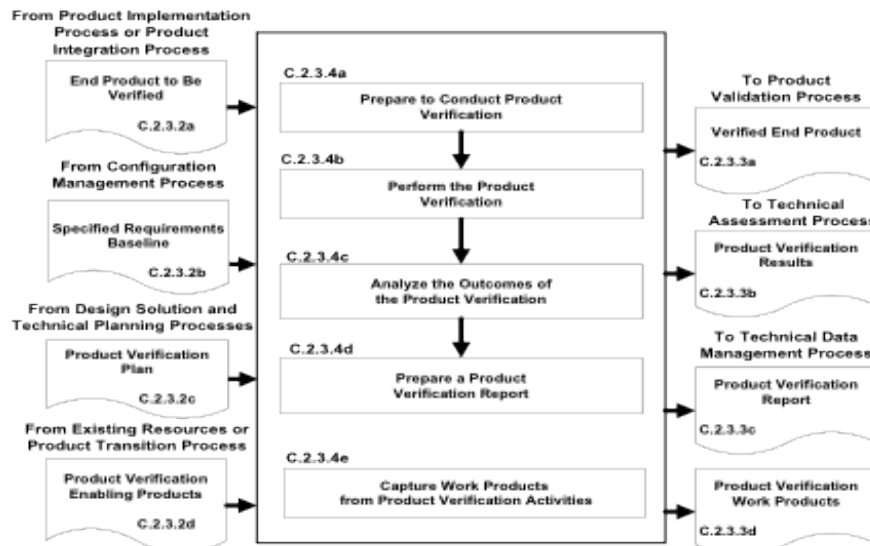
From Product Implementation Process or Product Integration Process

End Product to Be Verified
C.2.3.2a

From Configuration Management Process

Specified Requirements Baseline
C.2.3.2b

From Design Solution and Technical Planning Processes

Product Verification Plan
C.2.3.2c

From Existing Resources or Product Transition Process

Product Verification Enabling Products
C.2.3.2d

C.2.3.4a
Prepare to Conduct Product Verification

C.2.3.4b
Perform the Product Verification

C.2.3.4c
Analyze the Outcomes of the Product Verification

C.2.3.4d
Prepare a Product Verification Report

C.2.3.4e
Capture Work Products from Product Verification Activities

To Product Validation Process

Verified End Product
C.2.3.3a

To Technical Assessment Process

Product Verification Results
C.2.3.3b

To Technical Data Management Process

Product Verification Report
C.2.3.3c

Product Verification Work Products
C.2.3.3d